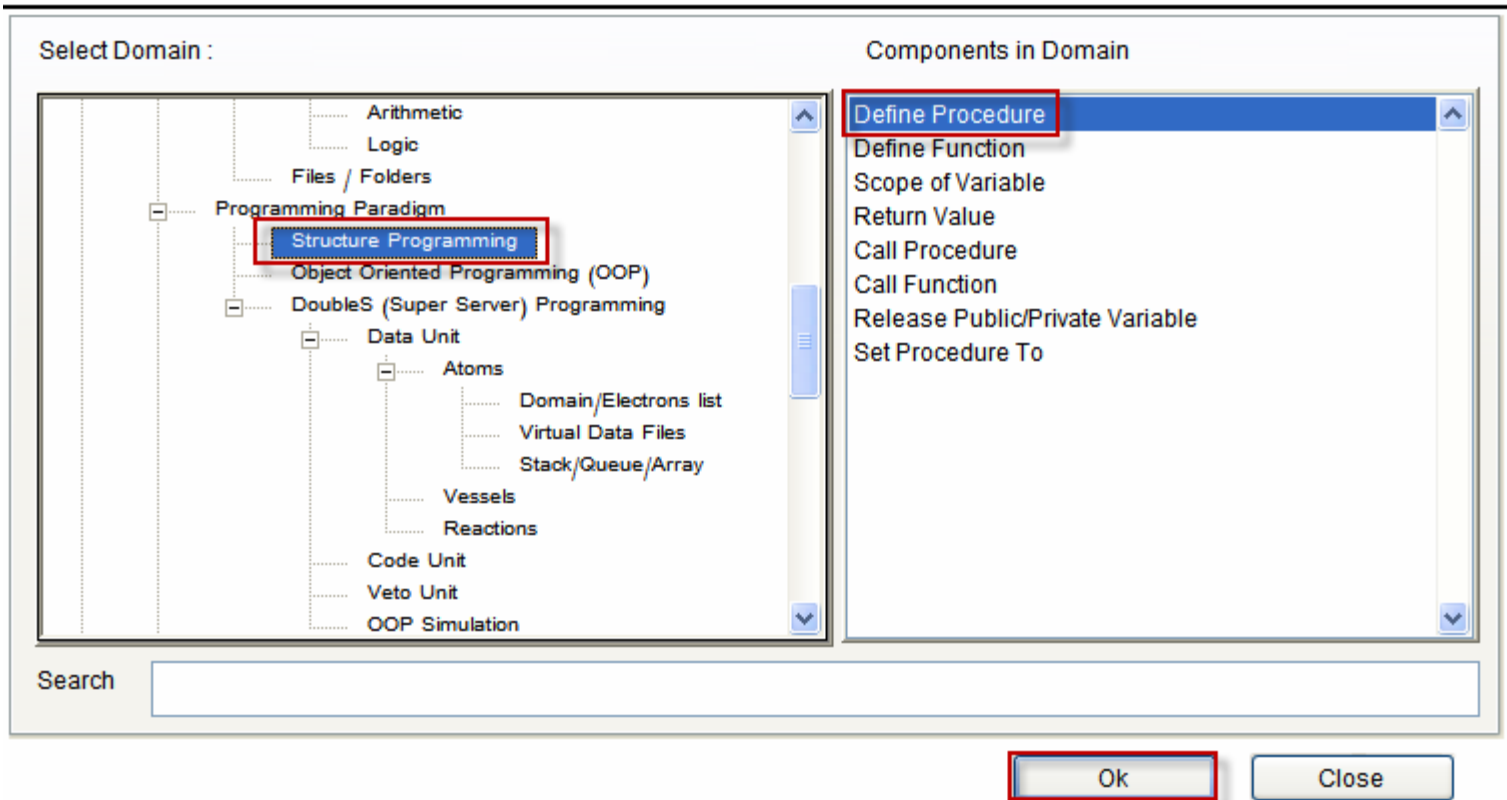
Select Domain :

Components in Domain

Arithmetic
Logic
Files / Folders
Programming Paradigm
Structure Programming
Object Oriented Programming (OOP)
DoubleS (Super Server) Programming
Data Unit
Atoms
Domain/Electrons list
Virtual Data Files
Stack/Queue/Array
Vessels
Reactions
Code Unit
Veto Unit
OOP Simulation

Define Procedure
Define Function
Scope of Variable
Return Value
Call Procedure
Call Function
Release Public/Private Variable
Set Procedure To

Search

Ok

Close